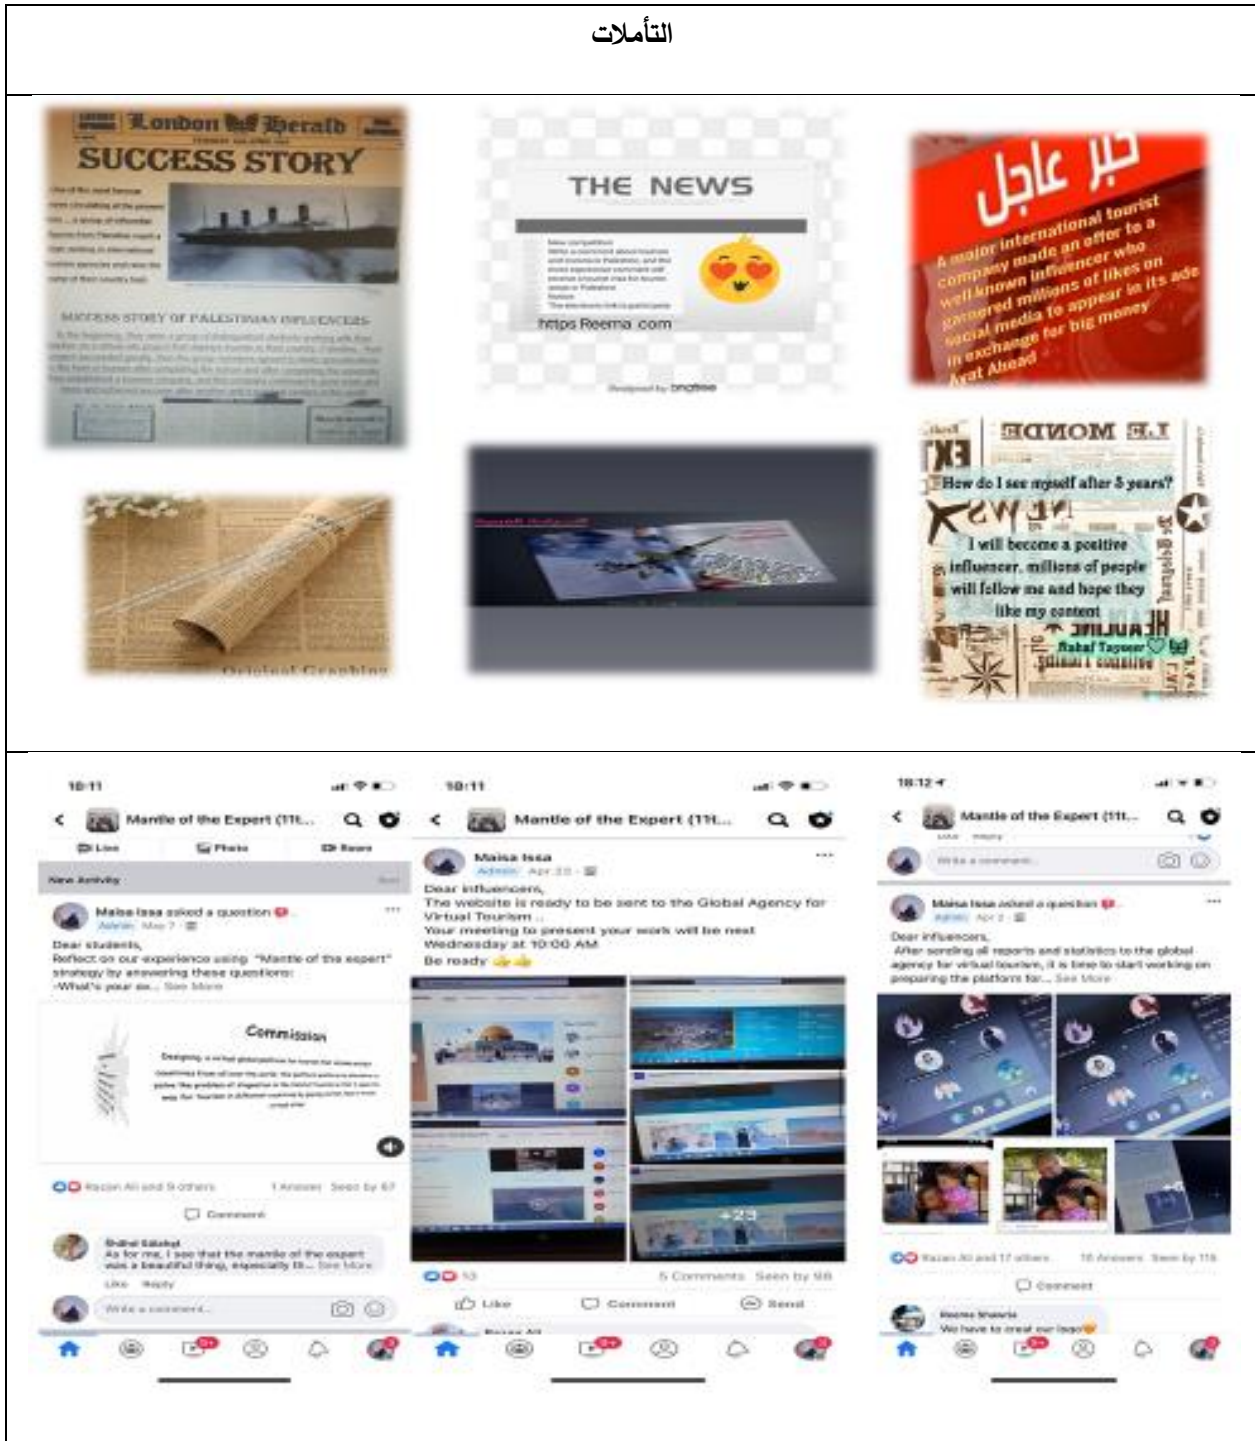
التأملات

London Herald
SUCCESS STORY
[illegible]
SUCCESS STORY OF PALESTINIAN INFLUENCERS
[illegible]

THE NEWS
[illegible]
https Reema .com
Designed by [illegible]

خبر عاجل
A major international tourist company made an offer to a well known influencer who garnered millions of likes on social media to appear in its ads in exchange for big money
Ayat Ahead

Original Graphics

LE MONDE
How do I see myself after 5 years?
I will become a positive influencer, millions of people will follow me and hope they like my content
Nahaf Tayseer

10:11
Mantle of the Expert (11t...
Live Photo Room
New Activity
Maisa Issa asked a question
Admin · May 7
Dear students,
Reflect on our experience using "Mantle of the expert" strategy by answering these questions:
-What's your ex... See More
Commission
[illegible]
Razan Ali and 9 others 1 Answer Seen by 67
Comment
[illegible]
As for me, I see that the mantle of the expert was a beautiful thing, especially th... See More
Like Reply
Write a comment...

10:11
Mantle of the Expert (11t...
Maisa Issa
Admin · Apr 23
Dear influencers,
The website is ready to be sent to the Global Agency for Virtual Tourism ..
Your meeting to present your work will be next Wednesday at 10:00 AM
Be ready 👍👍
+23
10 5 Comments Seen by 58
Like Comment Send
Razan Ali

10:12
Mantle of the Expert (11t...
Write a comment...
Maisa Issa asked a question
Admin · Apr 2
Dear influencers,
After sending all reports and statistics to the global agency for virtual tourism, it is time to start working on preparing the platform for... See More
+4
Razan Ali and 17 others 16 Answers Seen by 116
Comment
Reema Shawra
We have to creat our logo